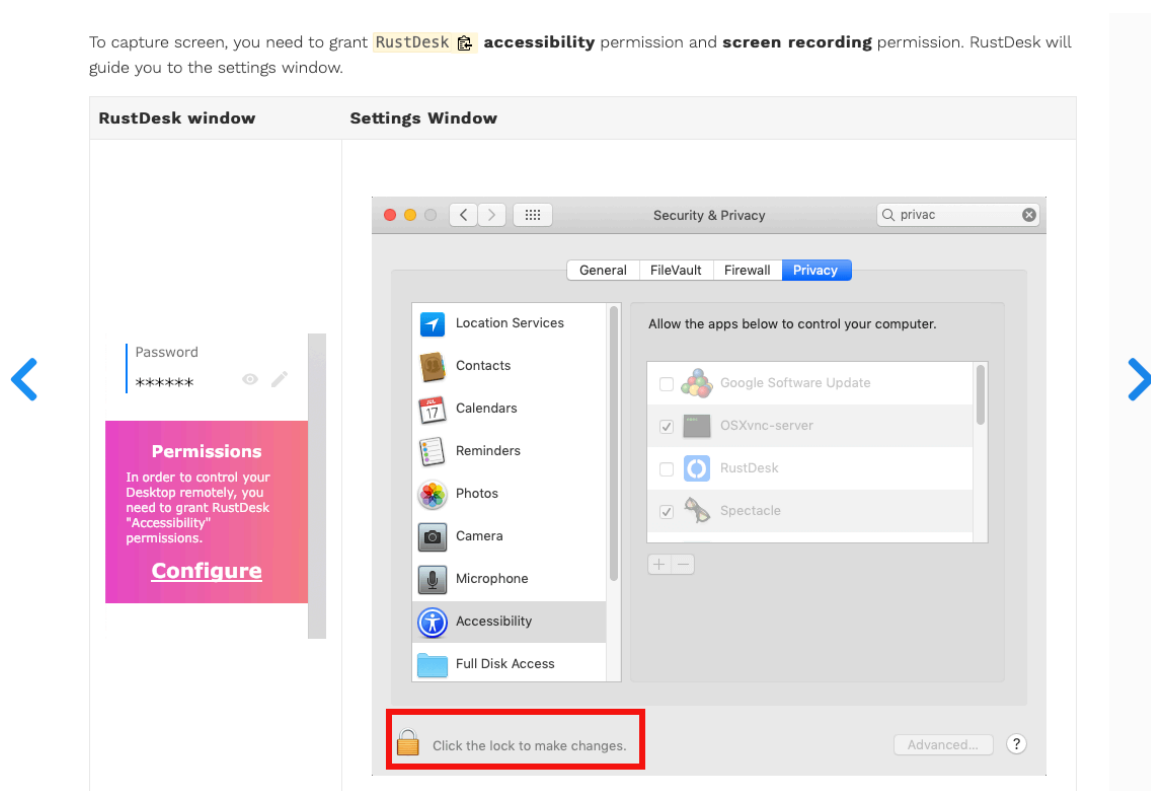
To capture screen, you need to grant RustDesk accessibility permission and screen recording permission. RustDesk will guide you to the settings window.

| RustDesk window | Settings Window |
|---|---|
| Password ****** Permissions In order to control your Desktop remotely, you need to grant RustDesk "Accessibility" permissions. Configure | Security & Privacy privac General FileVault Firewall Privacy Location Services Contacts Calendars Reminders Photos Camera Microphone Accessibility Full Disk Access Allow the apps below to control your computer. Google Software Update OSXvnc-server RustDesk Spectacle + − Click the lock to make changes. Advanced... ? |